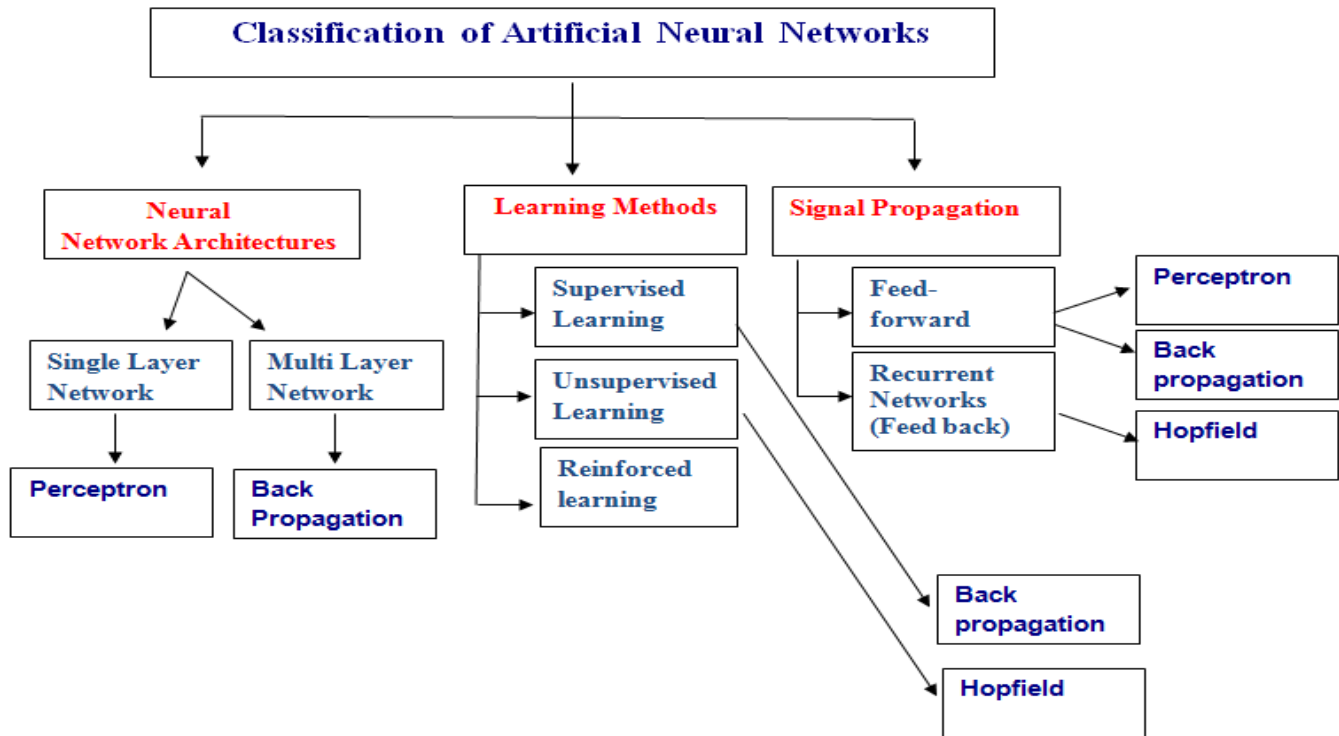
Classification of Artificial Neural Networks

Neural Network Architectures

Learning Methods

Signal Propagation

Single Layer Network

Multi Layer Network

Perceptron

Back Propagation

Supervised Learning

Unsupervised Learning

Reinforced learning

Feed-forward

Recurrent Networks (Feed back)

Perceptron

Back propagation

Hopfield

Back propagation

Hopfield